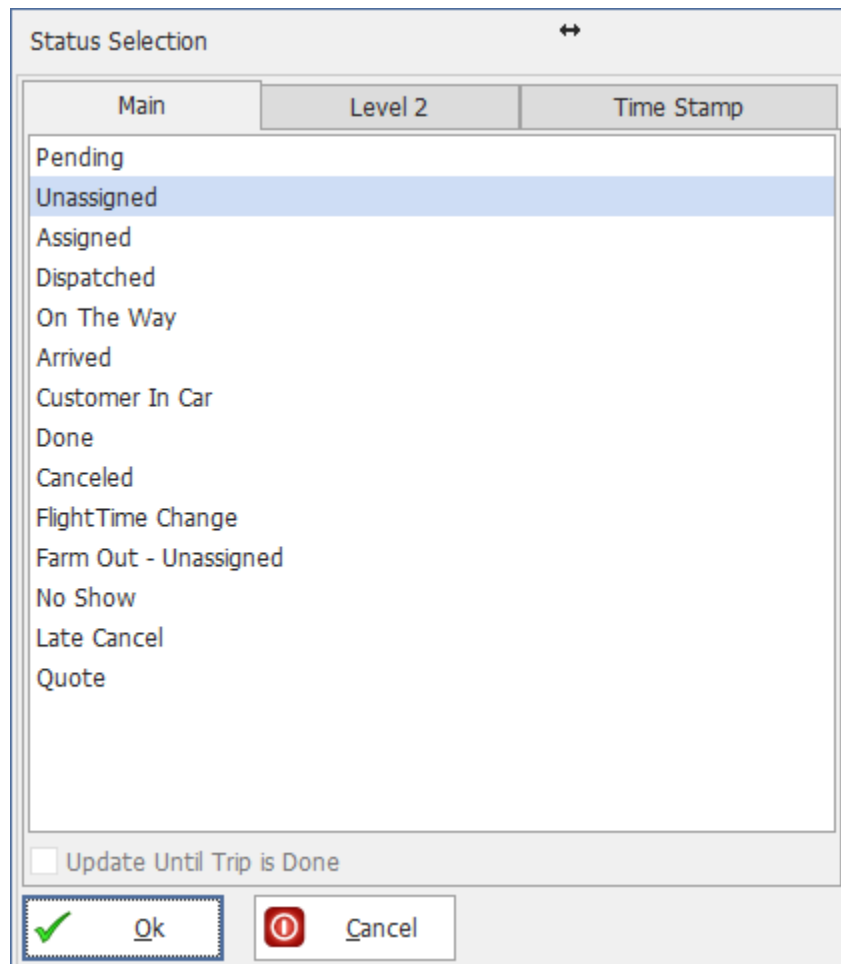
Status Selection

Main | Level 2 | Time Stamp

Pending
Unassigned
Assigned
Dispatched
On The Way
Arrived
Customer In Car
Done
Canceled
FlightTime Change
Farm Out - Unassigned
No Show
Late Cancel
Quote

Update Until Trip is Done

Ok
Cancel